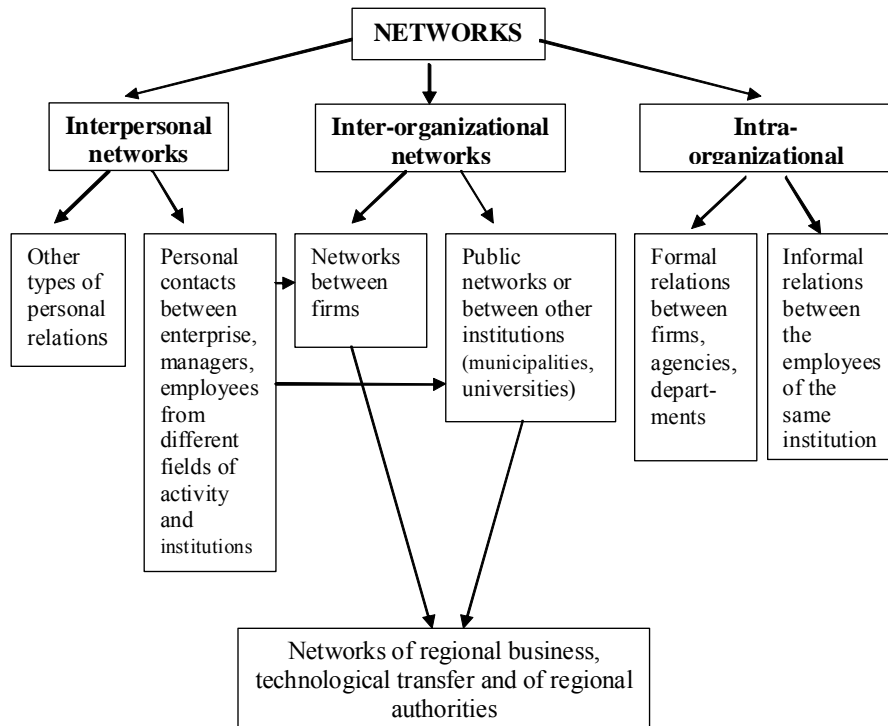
NETWORKS

Interpersonal networks

Inter-organizational networks

Intra-organizational

Other types of personal relations

Personal contacts between enterprise, managers, employees from different fields of activity and institutions

Networks between firms

Public networks or between other institutions (municipalities, universities)

Formal relations between firms, agencies, departments

Informal relations between the employees of the same institution

Networks of regional business, technological transfer and of regional authorities